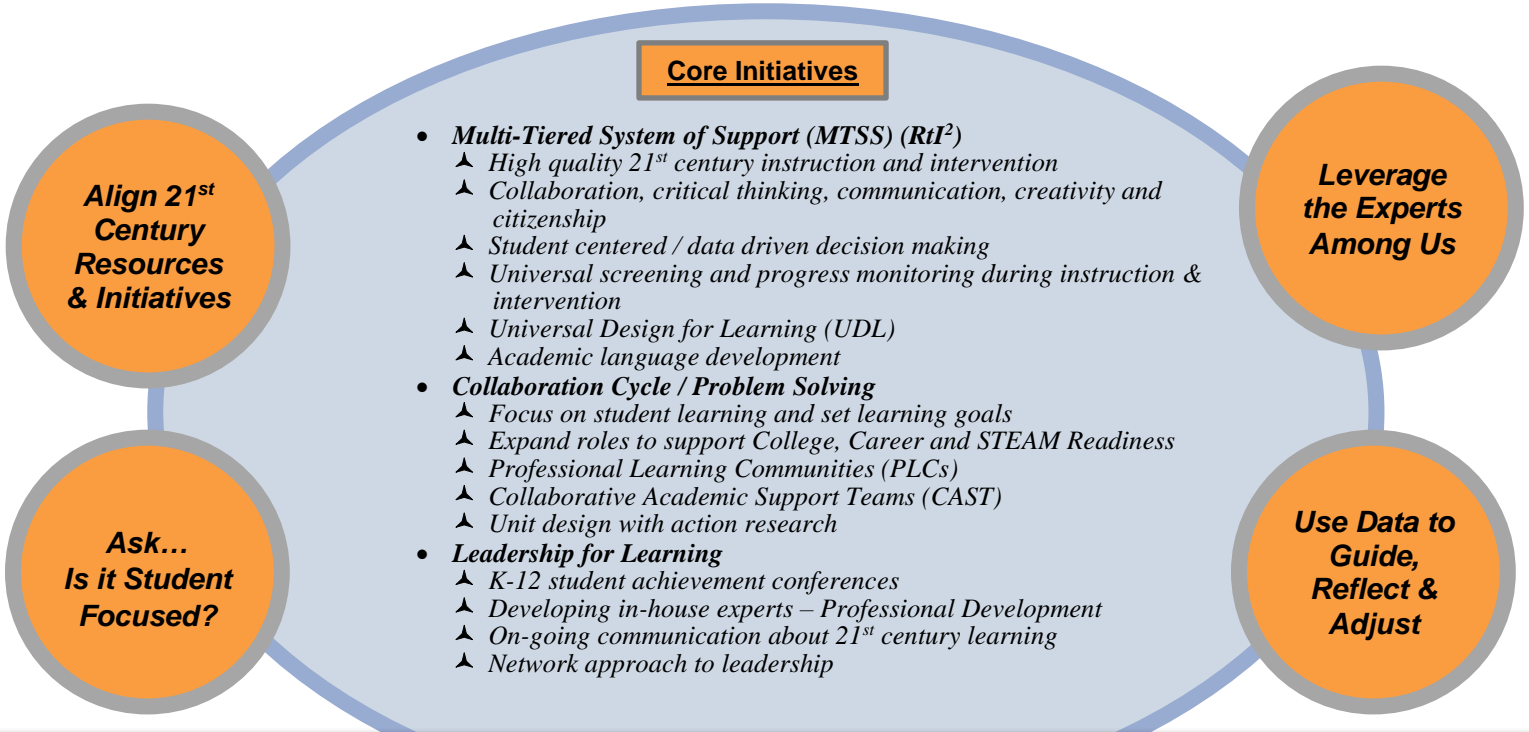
Core Initiatives

Align 21$^{st}$ Century Resources & Initiatives

Leverage the Experts Among Us

- Multi-Tiered System of Support (MTSS) (RtI$^2$)
  - High quality 21$^{st}$ century instruction and intervention
  - Collaboration, critical thinking, communication, creativity and citizenship
  - Student centered / data driven decision making
  - Universal screening and progress monitoring during instruction & intervention
  - Universal Design for Learning (UDL)
  - Academic language development
- Collaboration Cycle / Problem Solving
  - Focus on student learning and set learning goals
  - Expand roles to support College, Career and STEAM Readiness
  - Professional Learning Communities (PLCs)
  - Collaborative Academic Support Teams (CAST)
  - Unit design with action research
- Leadership for Learning
  - K-12 student achievement conferences
  - Developing in-house experts – Professional Development
  - On-going communication about 21$^{st}$ century learning
  - Network approach to leadership

Ask… Is it Student Focused?

Use Data to Guide, Reflect & Adjust